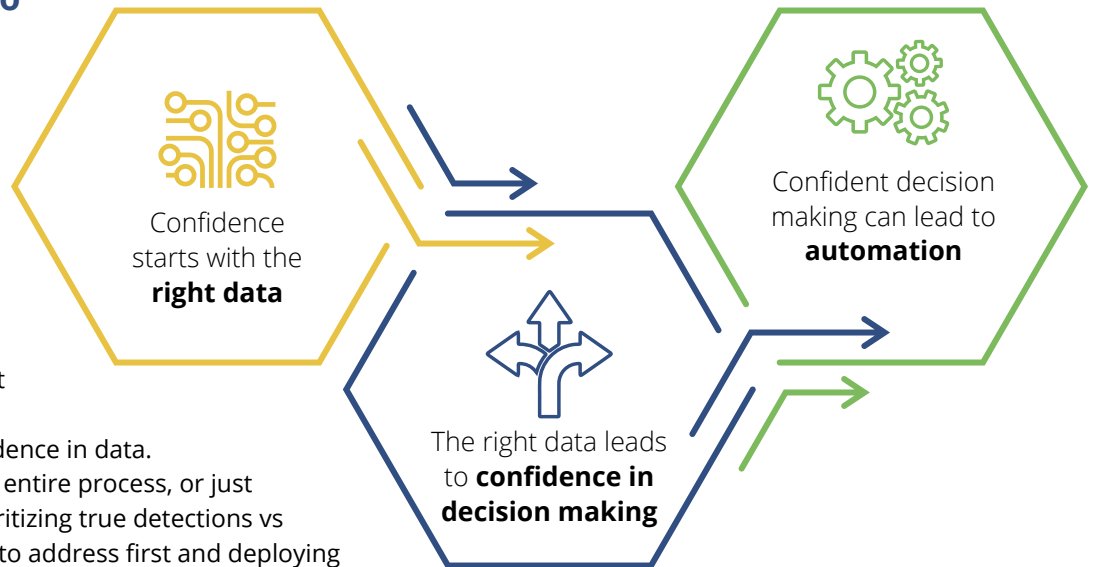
Confidence starts with the **right data**

The right data leads to **confidence in decision making**

Confident decision making can lead to **automation**

t

dence in data.
entire process, or just
ritizing true detections vs
to address first and deploying